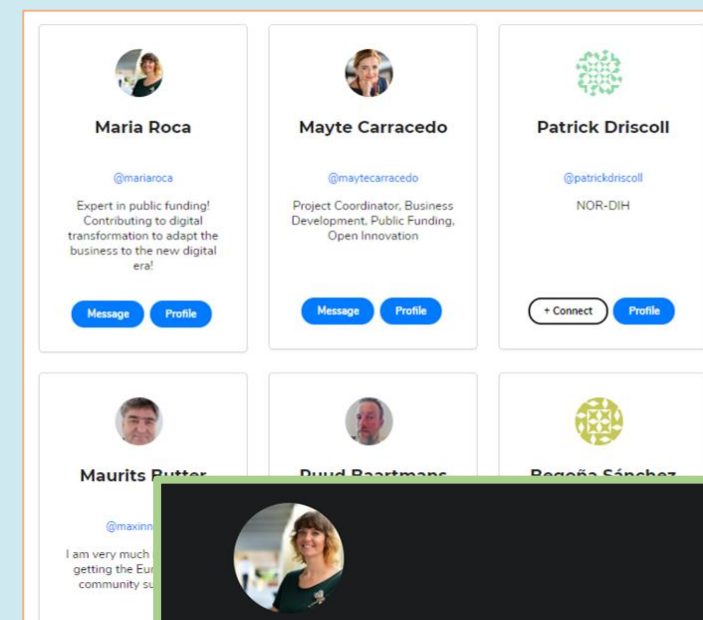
Maria Roca

@mariaroca

Expert in public funding! Contributing to digital transformation to adapt the business to the new digital era!

Message Profile

Mayte Carracedo

@maytecarracedo

Project Coordinator, Business Development, Public Funding, Open Innovation

Message Profile

Patrick Driscoll

@patrickdriscoll

NOR-DIH

+ Connect Profile

Maurits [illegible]

@maxinn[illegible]

I am very much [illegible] getting the Eur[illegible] community su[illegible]

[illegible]

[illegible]